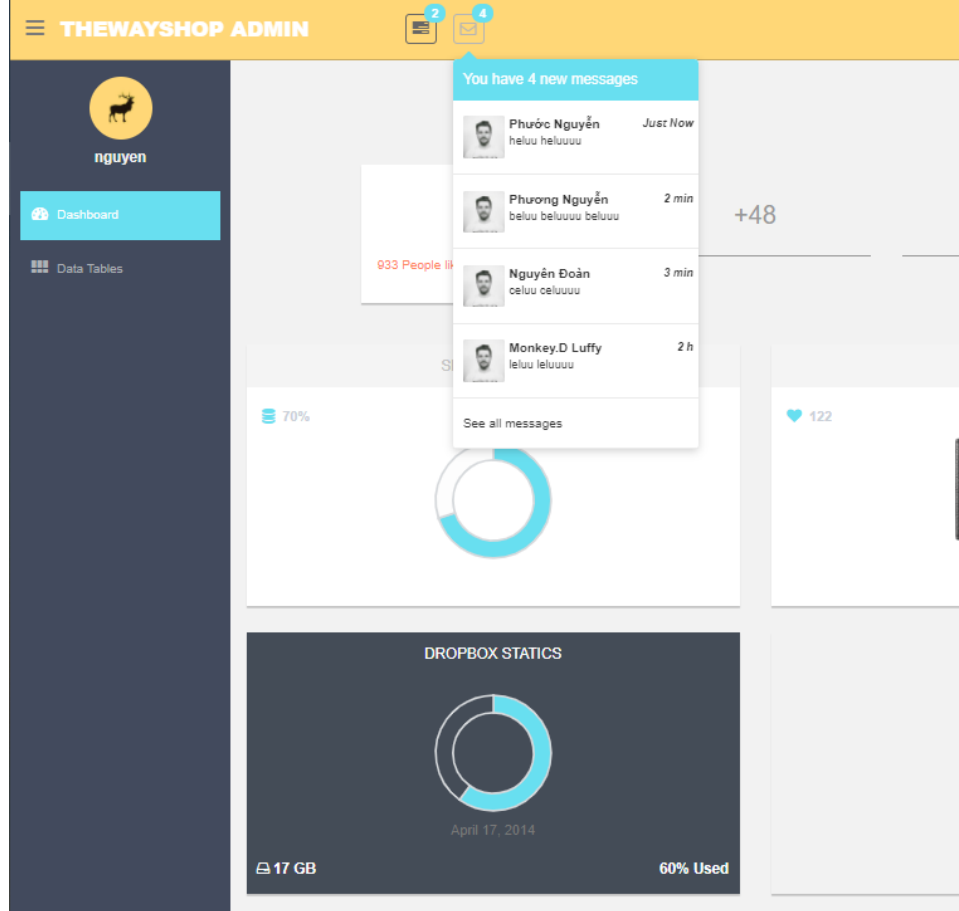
THEWAYSHOP ADMIN

2

4

nguyen

Dashboard

Data Tables

You have 4 new messages

Phước Nguyễn Just Now
heluu heluuuu

Phương Nguyễn 2 min
beluu beluuuu beluuu

Nguyên Đoàn 3 min
celuu celuuuu

Monkey.D Luffy 2 h
leluu leluuuu

See all messages

933 People lik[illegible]

+48

S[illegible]

70%

122

DROPBOX STATICS

April 17, 2014

17 GB

60% Used